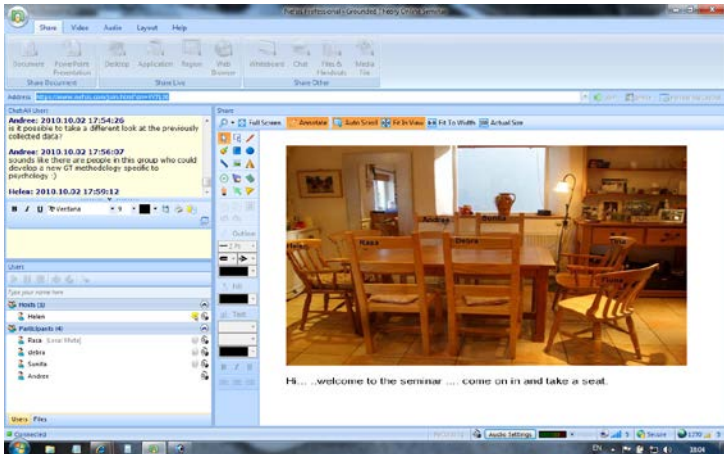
Fuze Professional - Grounded Theory Online Seminar

Share Video Audio Layout Help

Document PowerPoint Presentation Desktop Application Region Web Browser Whiteboard Chat Files & Handouts Media File

Share Document Share Live Share Other

Address https://www.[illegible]

Chat (All Users)

Andree: 2010.10.02 17:54:26
is it possible to take a different look at the previously collected data?

Andree: 2010.10.02 17:56:07
sounds like there are people in this group who could develop a new GT methodology specific to psychology :)

Helen: 2010.10.02 17:59:12

B I U Verdana 9

Users

Type your name here

Hosts (1)

Helen

Participants (4)

Rasa [Local Mute]

debra

Sunita

Andrew

Users Files

Share

Full Screen Annotate Auto Scroll Fit In View Fit To Width Actual Size

Outline

Fill

Text

Andree Sunita Helen Rasa Debra Judith

Hi... ...welcome to the seminar ... come on in and take a seat.

Connected

Audio Settings

Secure